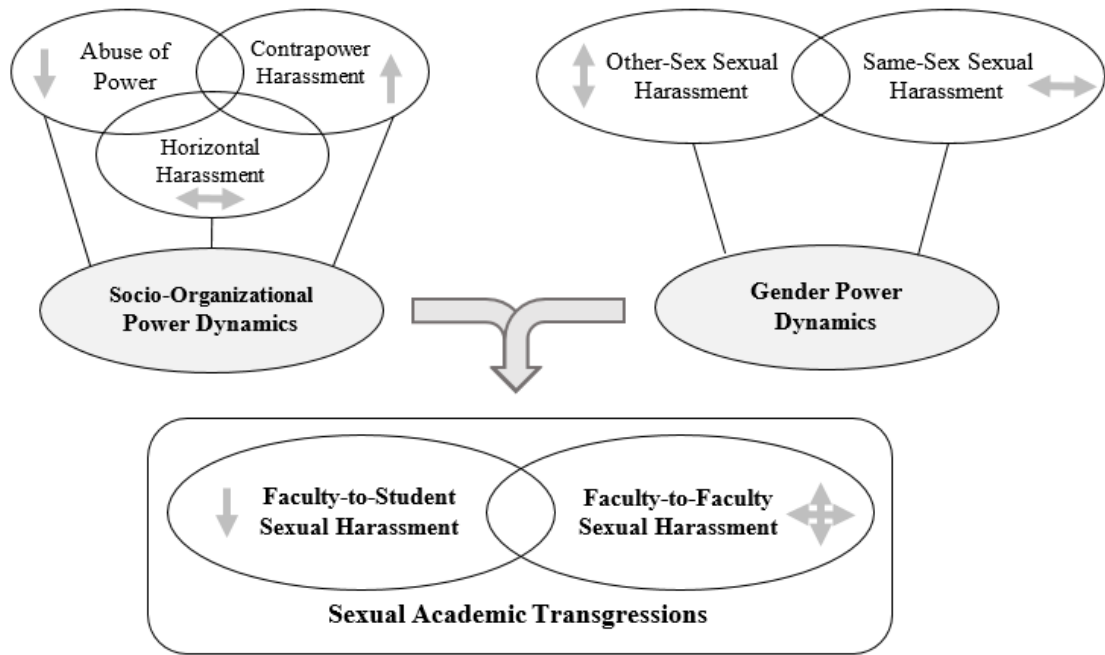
Abuse of Power

Contrapower Harassment

Horizontal Harassment

Socio-Organizational Power Dynamics

Other-Sex Sexual Harassment

Same-Sex Sexual Harassment

Gender Power Dynamics

Faculty-to-Student Sexual Harassment

Faculty-to-Faculty Sexual Harassment

Sexual Academic Transgressions